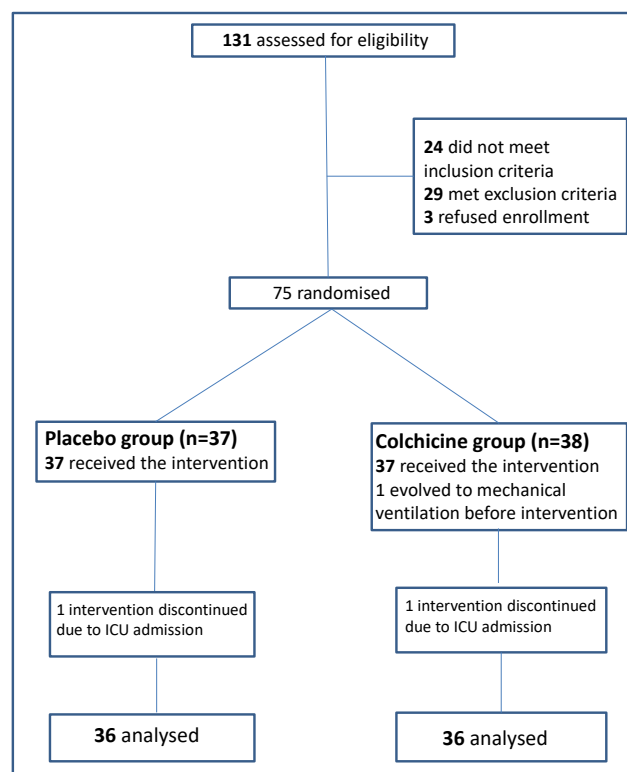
131 assessed for eligibility

24 did not meet inclusion criteria
29 met exclusion criteria
3 refused enrollment

75 randomised

Placebo group (n=37)
37 received the intervention

Colchicine group (n=38)
37 received the intervention
1 evolved to mechanical ventilation before intervention

1 intervention discontinued due to ICU admission

1 intervention discontinued due to ICU admission

36 analysed

36 analysed